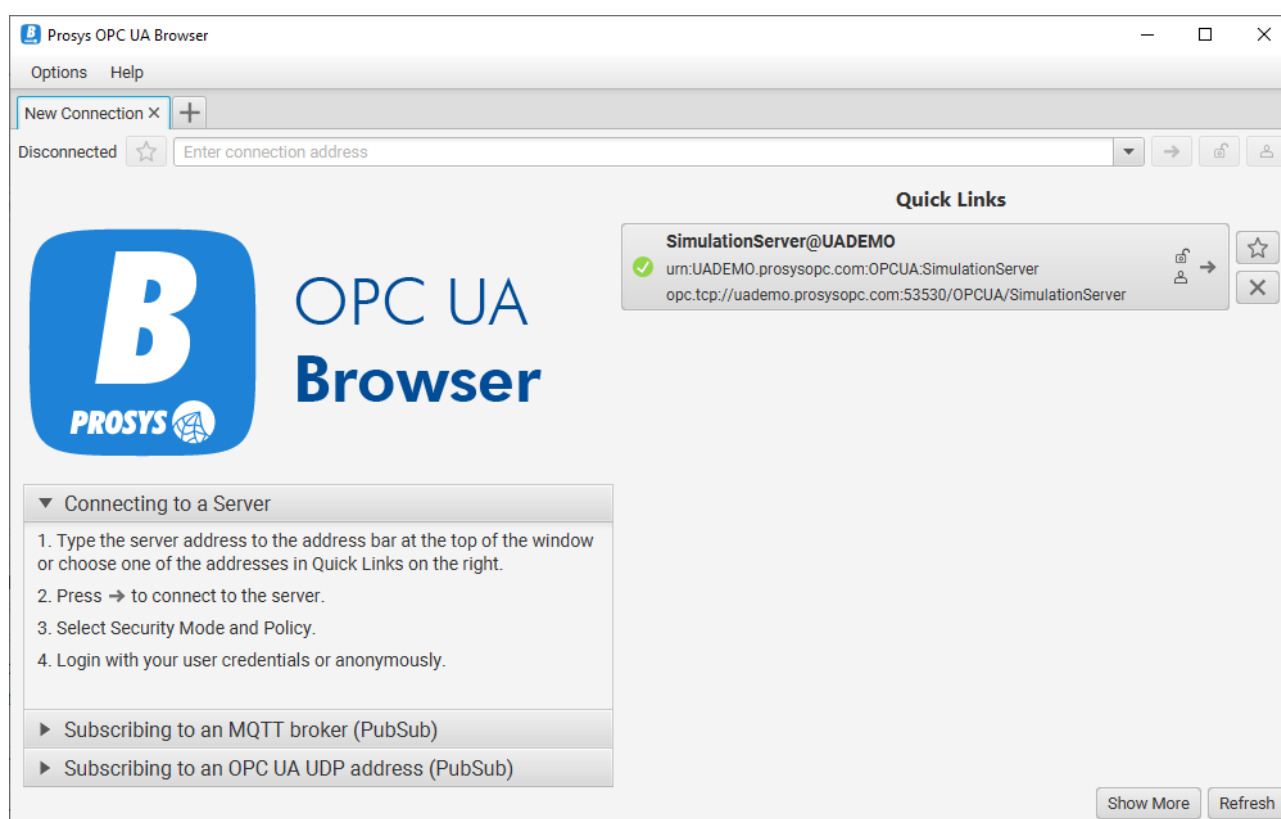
Prosys OPC UA Browser

Options Help

New Connection ×

Disconnected

Enter connection address

Quick Links

SimulationServer@UADEMO
urn:UADEMO.prosysopc.com:OPCUA:SimulationServer
opc.tcp://uademo.prosysopc.com:53530/OPCUA/SimulationServer

B
PROSYS

OPC UA
Browser

Connecting to a Server

1. Type the server address to the address bar at the top of the window or choose one of the addresses in Quick Links on the right.

2. Press → to connect to the server.

3. Select Security Mode and Policy.

4. Login with your user credentials or anonymously.

Subscribing to an MQTT broker (PubSub)

Subscribing to an OPC UA UDP address (PubSub)

Show More

Refresh